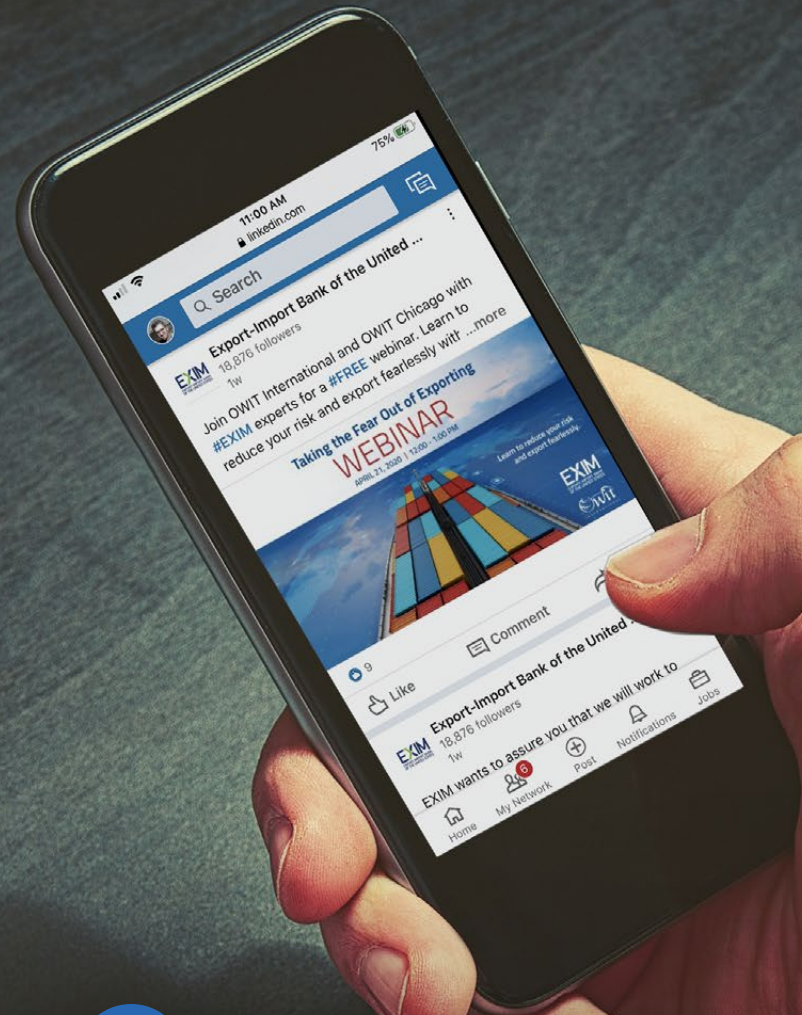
11:00 AM
linkedin.com
75%

Search

Export-Import Bank of the United ...
18,876 followers
1w

Join OWIT International and OWIT Chicago with #EXIM experts for a #FREE webinar. Learn to reduce your risk and export fearlessly with ...more

EXIM

Taking the Fear Out of Exporting
WEBINAR
APRIL 21, 2020 | 12:00 - 1:00 PM

Learn to reduce your risk and export fearlessly.

EXIM
OWIT

9

Like
Comment

Export-Import Bank of the United
18,876 followers
1w

EXIM wants to assure you that we will work to

Home
6
My Network
Post
Notifications
Jobs